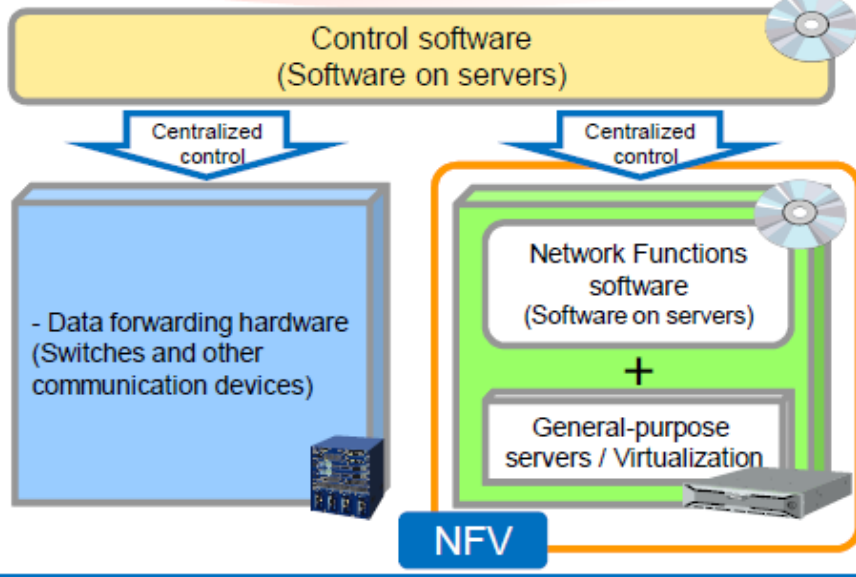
Control software
(Software on servers)

Centralized control

Centralized control

- Data forwarding hardware (Switches and other communication devices)

Network Functions software
(Software on servers)

+

General-purpose servers / Virtualization

NFV